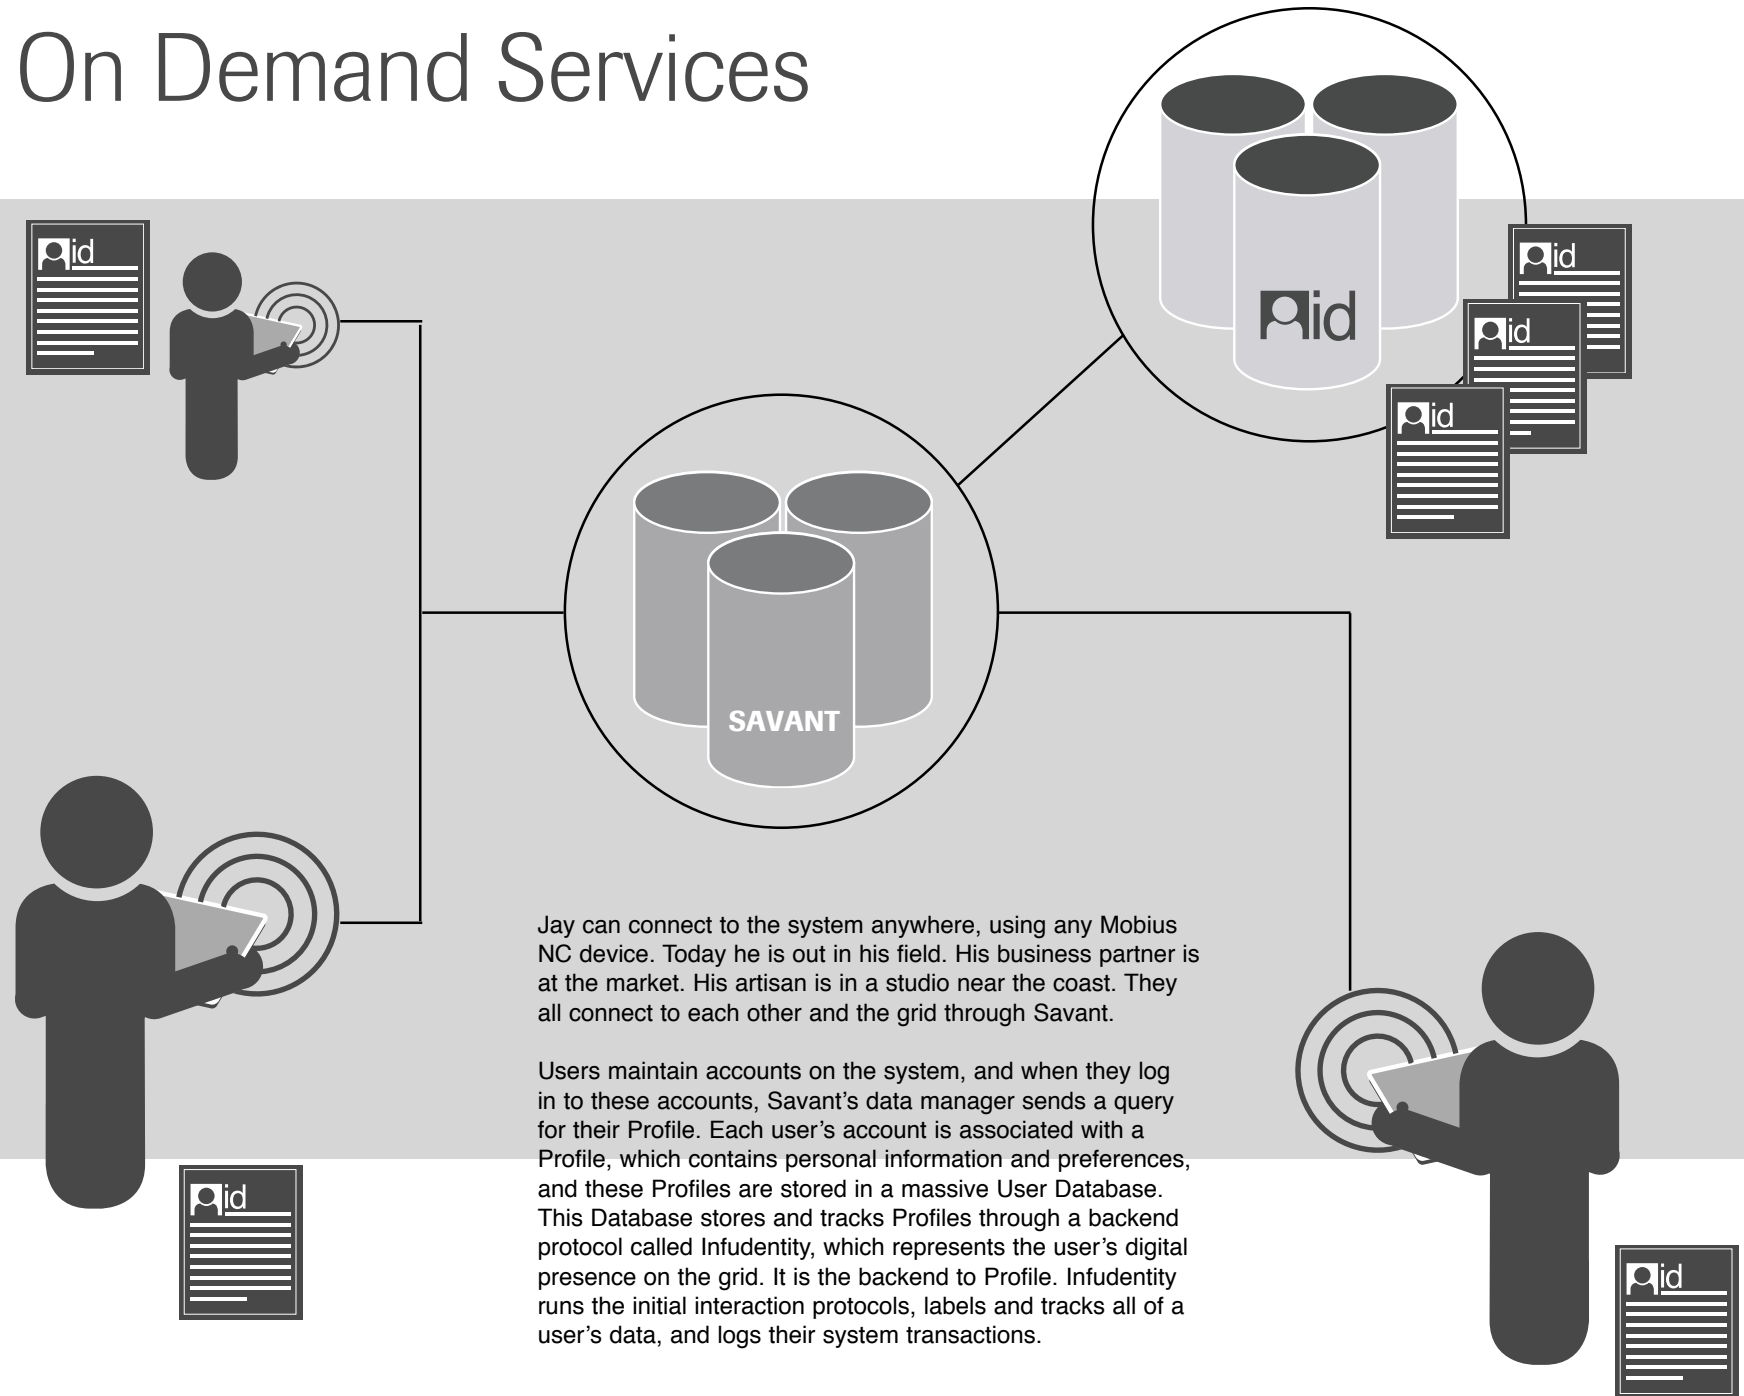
On Demand Services

id

id

id

id

id

SAVANT

Jay can connect to the system anywhere, using any Mobius NC device. Today he is out in his field. His business partner is at the market. His artisan is in a studio near the coast. They all connect to each other and the grid through Savant.

Users maintain accounts on the system, and when they log in to these accounts, Savant's data manager sends a query for their Profile. Each user's account is associated with a Profile, which contains personal information and preferences, and these Profiles are stored in a massive User Database. This Database stores and tracks Profiles through a backend protocol called Infudentity, which represents the user's digital presence on the grid. It is the backend to Profile. Infudentity runs the initial interaction protocols, labels and tracks all of a user's data, and logs their system transactions.

id

id